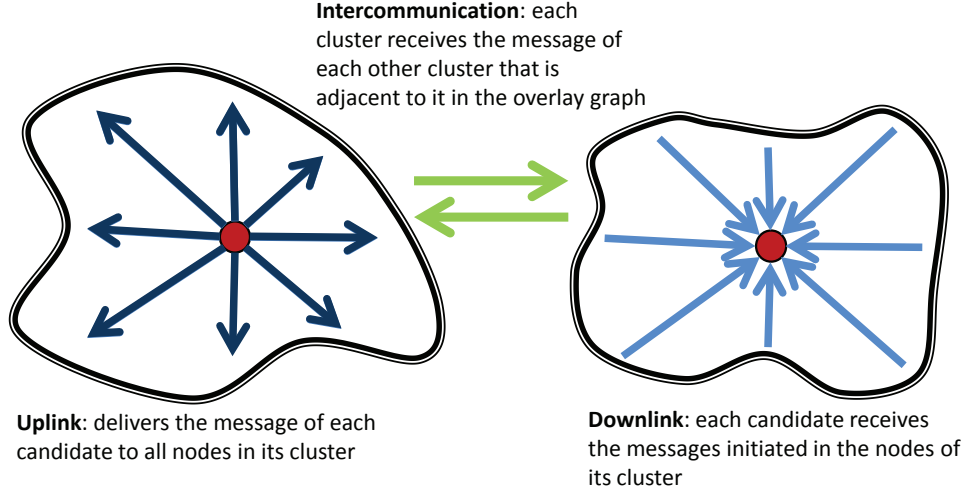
**Intercommunication**: each cluster receives the message of each other cluster that is adjacent to it in the overlay graph

**Uplink**: delivers the message of each candidate to all nodes in its cluster

**Downlink**: each candidate receives the messages initiated in the nodes of its cluster